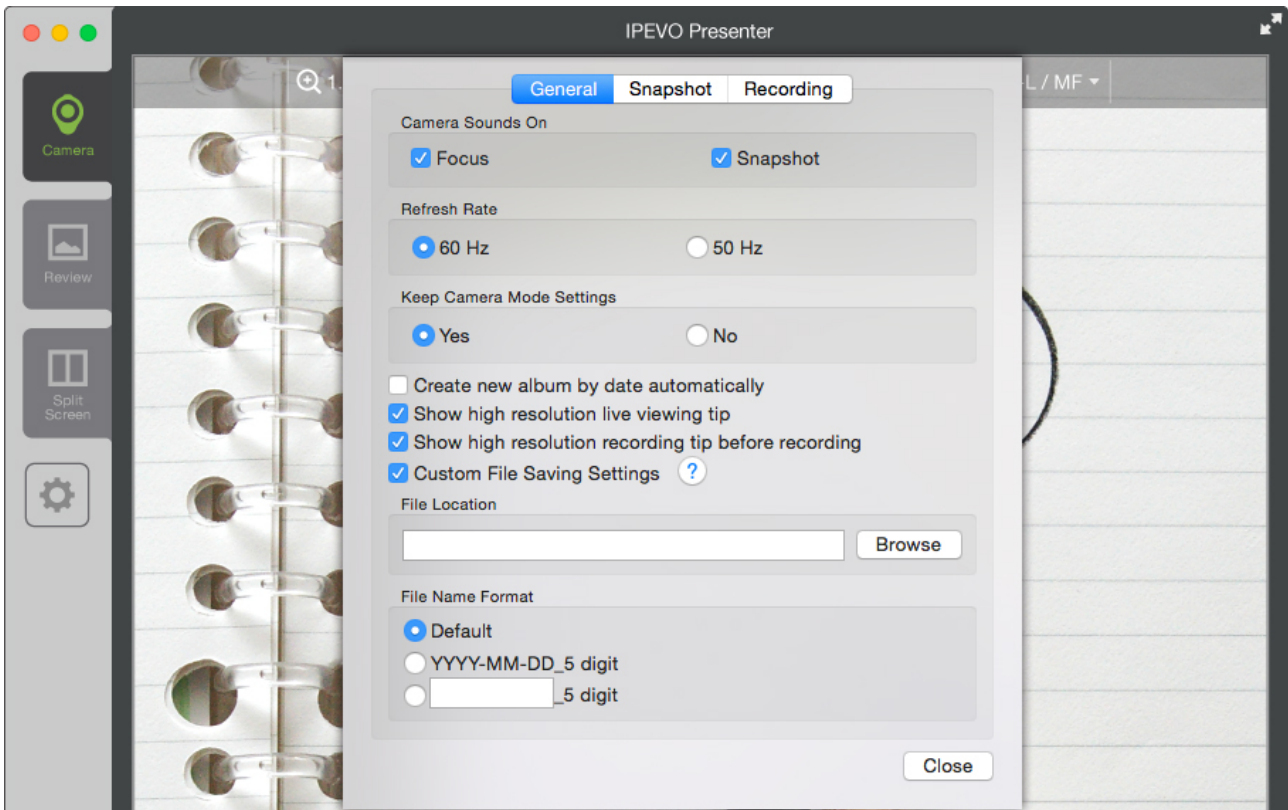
IPEVO Presenter

Camera

Review

Split Screen

1.

L / MF

General | Snapshot | Recording

Camera Sounds On

Focus

Snapshot

Refresh Rate

60 Hz

50 Hz

Keep Camera Mode Settings

Yes

No

Create new album by date automatically

Show high resolution live viewing tip

Show high resolution recording tip before recording

Custom File Saving Settings ?

File Location

Browse

File Name Format

Default

YYYY-MM-DD_5 digit

_5 digit

Close